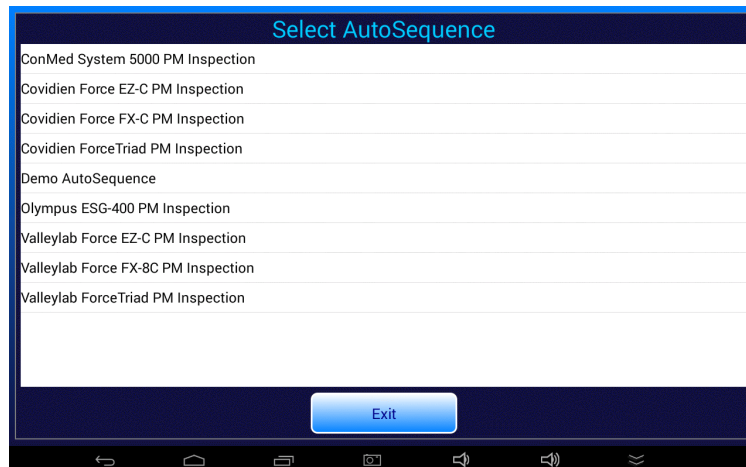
Select AutoSequence

ConMed System 5000 PM Inspection

Covidien Force EZ-C PM Inspection

Covidien Force FX-C PM Inspection

Covidien ForceTriad PM Inspection

Demo AutoSequence

Olympus ESG-400 PM Inspection

Valleylab Force EZ-C PM Inspection

Valleylab Force FX-8C PM Inspection

Valleylab ForceTriad PM Inspection

Exit